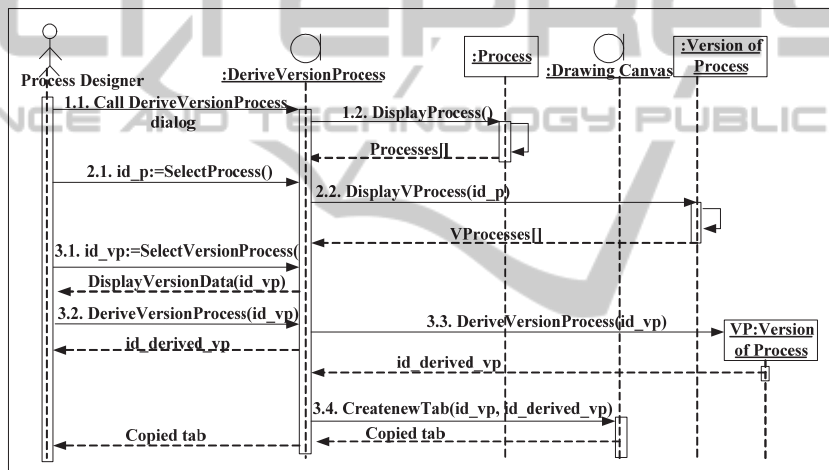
Process Designer

:DeriveVersionProcess

:Process

:Drawing Canvas

:Version of Process

1.1. Call DeriveVersionProcess dialog

1.2. DisplayProcess()

Processes[]

2.1. id_p:=SelectProcess()

2.2. DisplayVProcess(id_p)

VProcesses[]

3.1. id_vp:=SelectVersionProcess(

DisplayVersionData(id_vp)

3.2. DeriveVersionProcess(id_vp)

3.3. DeriveVersionProcess(id_vp)

VP:Version of Process

id_derived_vp

id_derived_vp

3.4. CreatenewTab(id_vp, id_derived_vp)

Copied tab

Copied tab